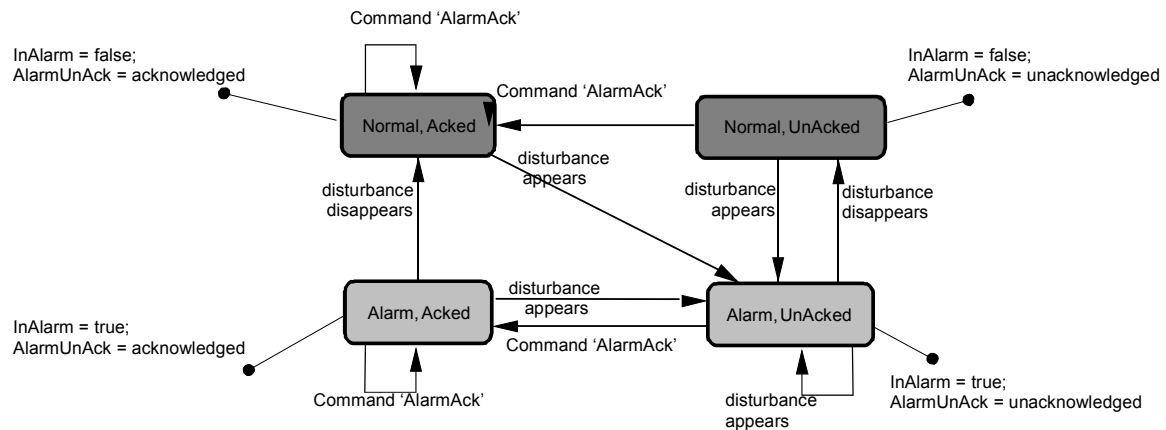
Command 'AlarmAck'

InAlarm = false;
AlarmUnAck = acknowledged

InAlarm = false;
AlarmUnAck = unacknowledged

Command 'AlarmAck'

Normal, Acked

Normal, UnAcked

disturbance appears

disturbance disappears

disturbance appears

disturbance disappears

disturbance appears

Alarm, Acked

Alarm, UnAcked

InAlarm = true;
AlarmUnAck = acknowledged

Command 'AlarmAck'

Command 'AlarmAck'

InAlarm = true;
AlarmUnAck = unacknowledged

disturbance appears